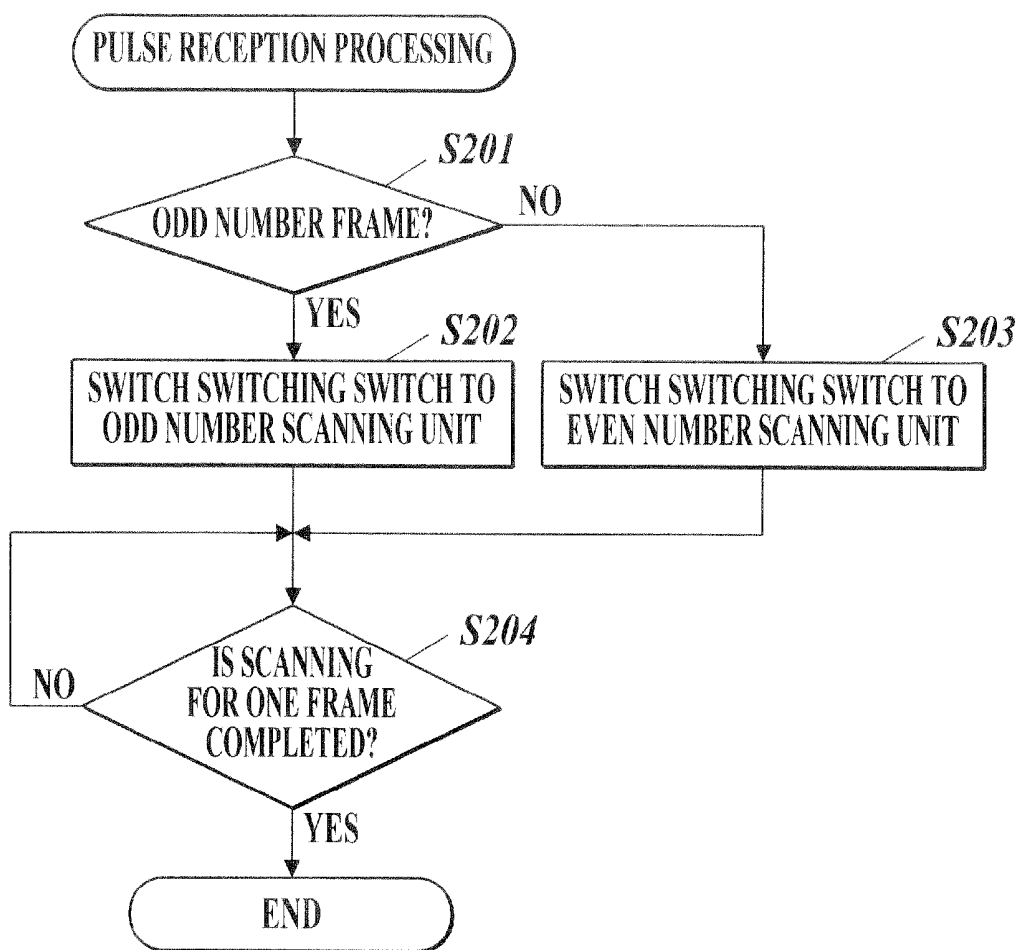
PULSE RECEPTION PROCESSING

S201

ODD NUMBER FRAME?

NO

YES

S202

SWITCH SWITCHING SWITCH TO ODD NUMBER SCANNING UNIT

S203

SWITCH SWITCHING SWITCH TO EVEN NUMBER SCANNING UNIT

S204

NO

IS SCANNING FOR ONE FRAME COMPLETED?

YES

END